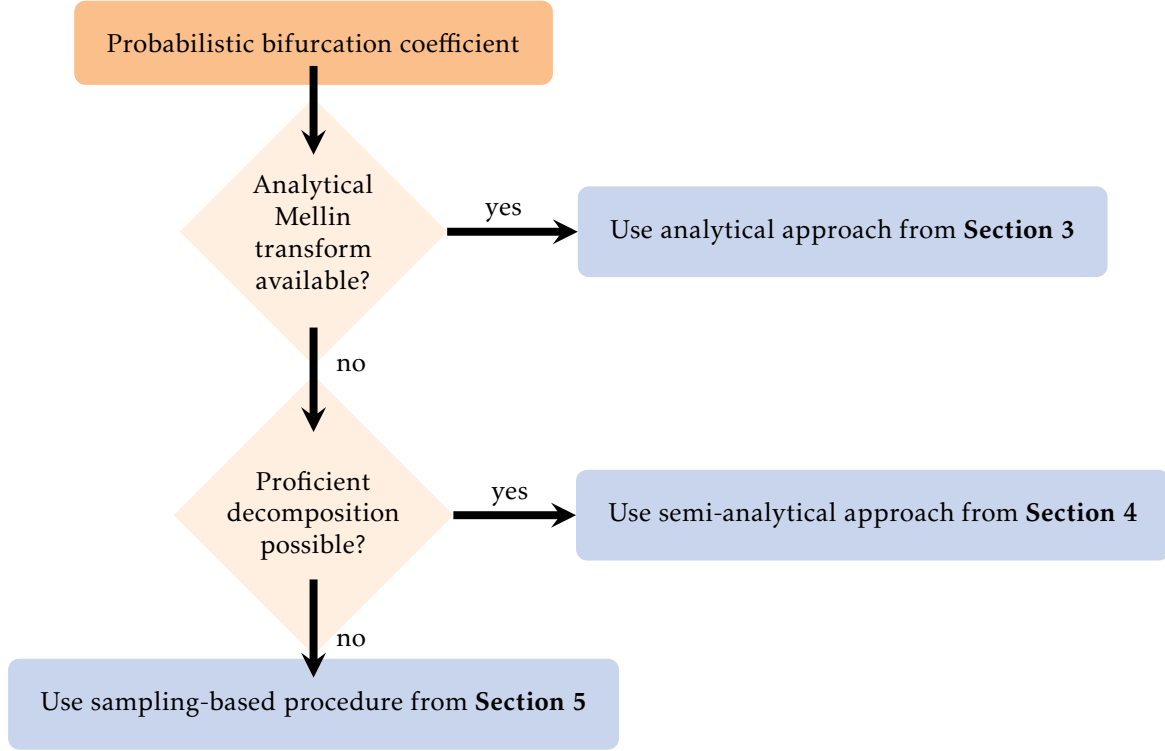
Probabilistic bifurcation coefficient

Analytical Mellin transform available?

yes

Use analytical approach from **Section 3**

no

Proficient decomposition possible?

yes

Use semi-analytical approach from **Section 4**

no

Use sampling-based procedure from **Section 5**